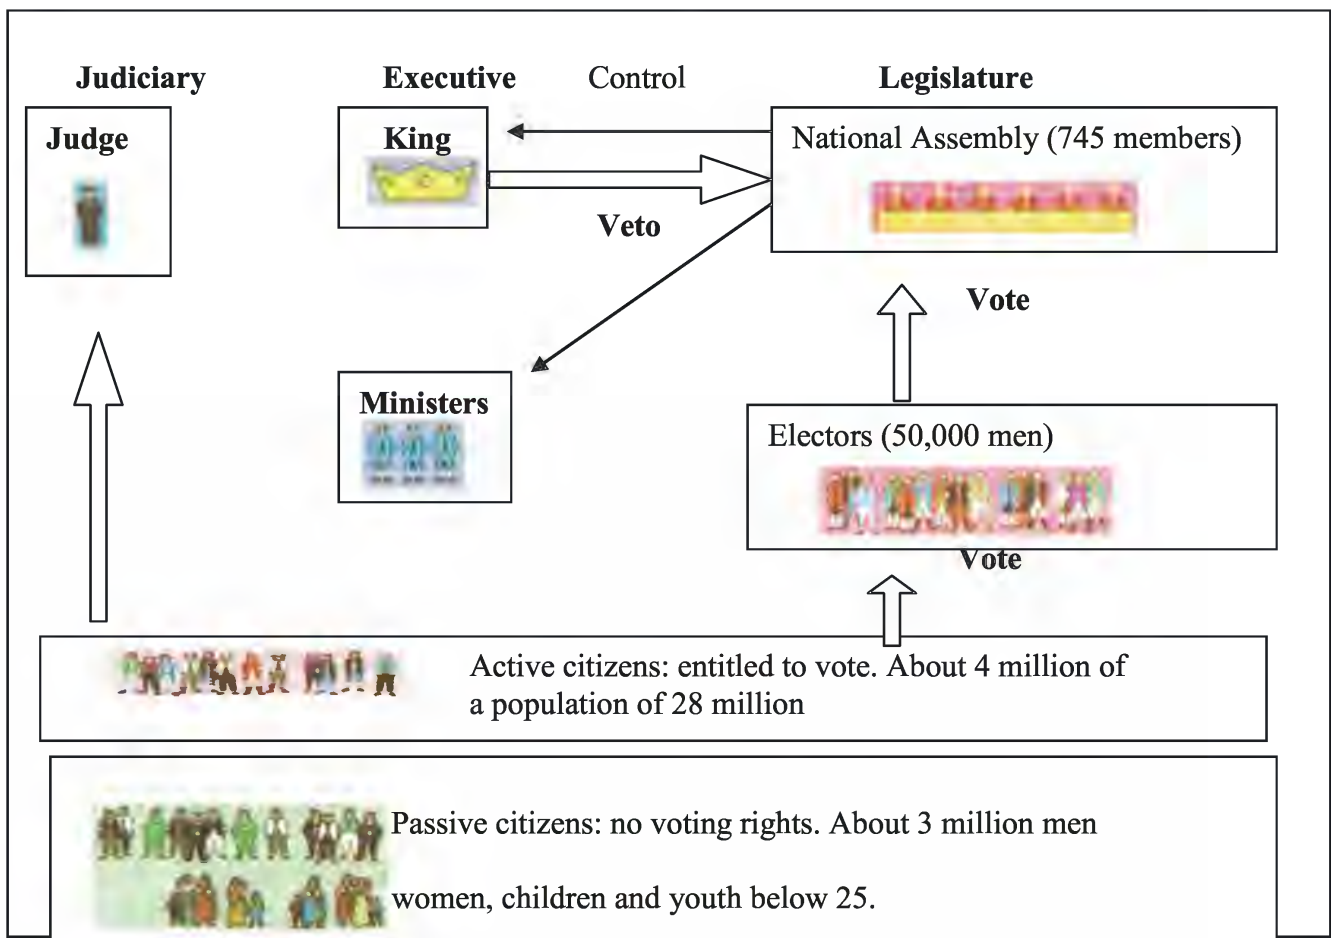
Judiciary

Judge

Executive

King

Control

Legislature

National Assembly (745 members)

Veto

Vote

Ministers

Electors (50,000 men)

Vote

Active citizens: entitled to vote. About 4 million of a population of 28 million

Passive citizens: no voting rights. About 3 million men

women, children and youth below 25.